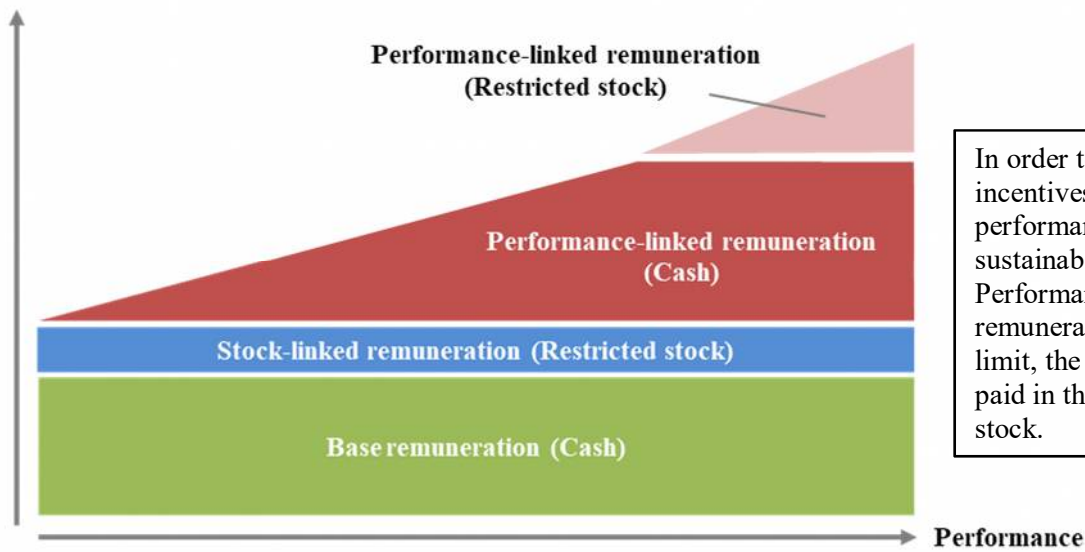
Performance-linked remuneration
(Restricted stock)

Performance-linked remuneration
(Cash)

Stock-linked remuneration (Restricted stock)

Base remuneration (Cash)

Performance

In order t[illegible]
incentives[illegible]
performan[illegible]
sustainab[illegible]
Performan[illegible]
remunera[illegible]
limit, the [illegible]
paid in th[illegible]
stock.